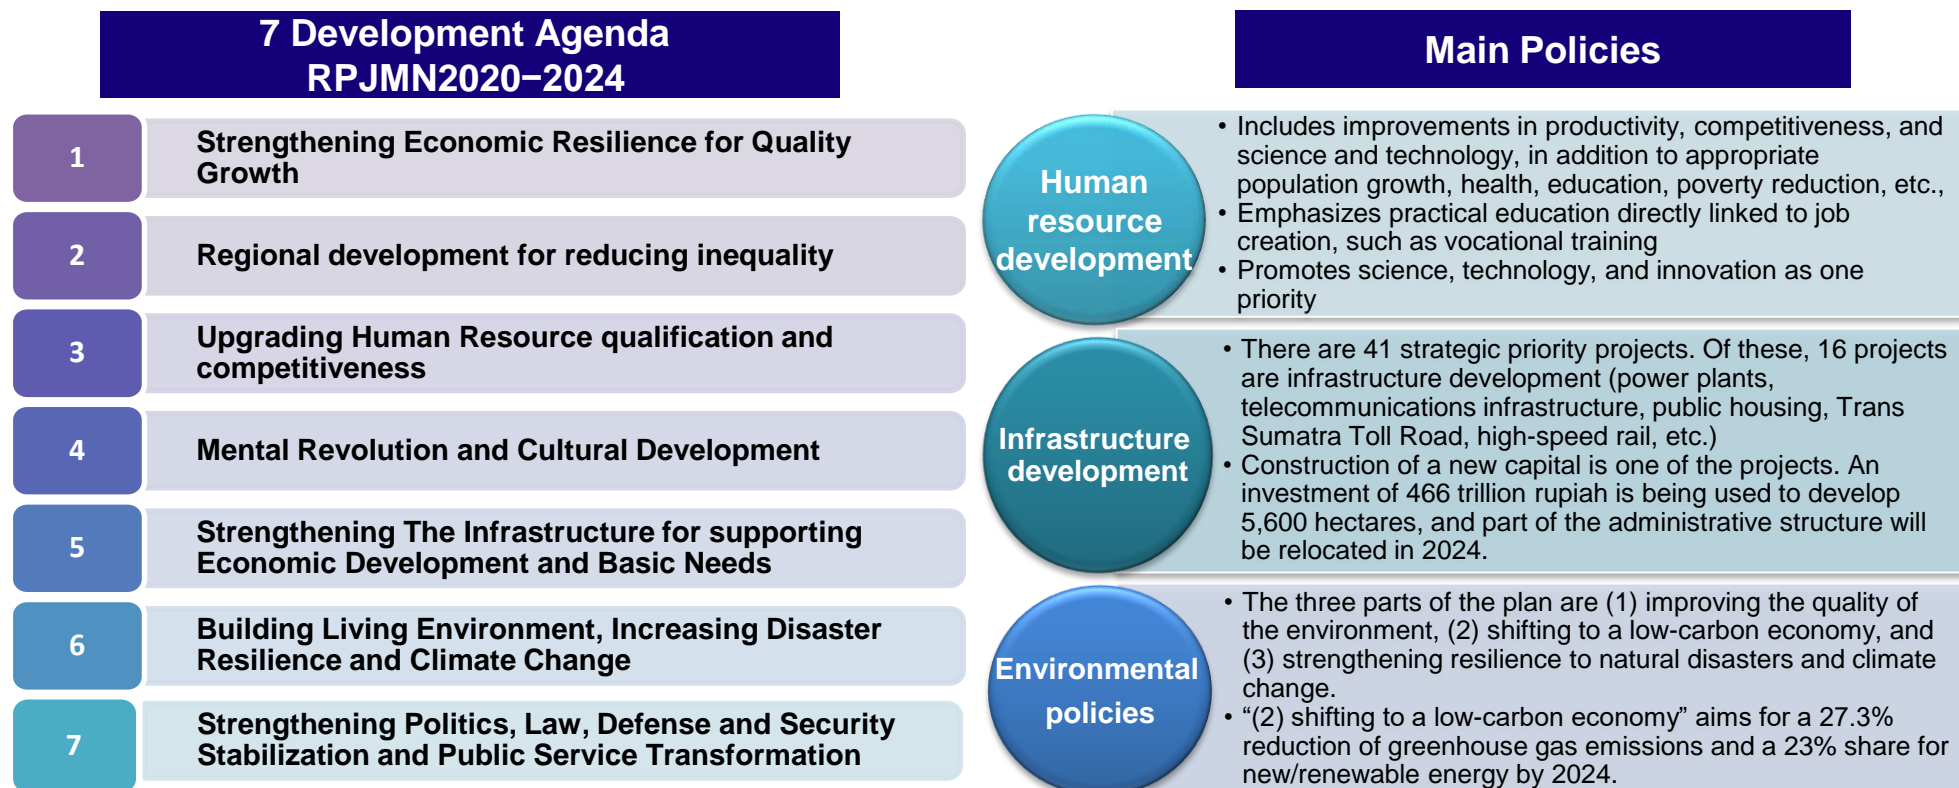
7 Development Agenda
RPJMN2020−2024

| | |
|---|---|
| 1 | Strengthening Economic Resilience for Quality Growth |
| 2 | Regional development for reducing inequality |
| 3 | Upgrading Human Resource qualification and competitiveness |
| 4 | Mental Revolution and Cultural Development |
| 5 | Strengthening The Infrastructure for supporting Economic Development and Basic Needs |
| 6 | Building Living Environment, Increasing Disaster Resilience and Climate Change |
| 7 | Strengthening Politics, Law, Defense and Security Stabilization and Public Service Transformation |

Main Policies

Human resource development

• Includes improvements in productivity, competitiveness, and science and technology, in addition to appropriate population growth, health, education, poverty reduction, etc.,
• Emphasizes practical education directly linked to job creation, such as vocational training
• Promotes science, technology, and innovation as one priority

Infrastructure development

• There are 41 strategic priority projects. Of these, 16 projects are infrastructure development (power plants, telecommunications infrastructure, public housing, Trans Sumatra Toll Road, high-speed rail, etc.)
• Construction of a new capital is one of the projects. An investment of 466 trillion rupiah is being used to develop 5,600 hectares, and part of the administrative structure will be relocated in 2024.

Environmental policies

• The three parts of the plan are (1) improving the quality of the environment, (2) shifting to a low-carbon economy, and (3) strengthening resilience to natural disasters and climate change.
• "(2) shifting to a low-carbon economy" aims for a 27.3% reduction of greenhouse gas emissions and a 23% share for new/renewable energy by 2024.